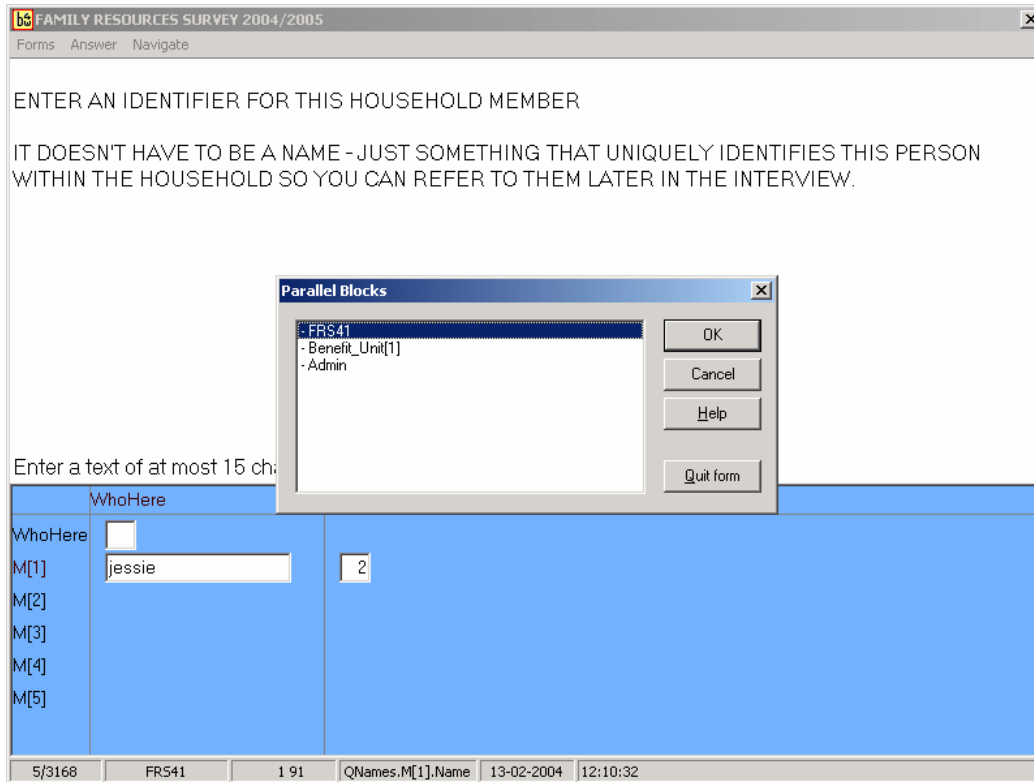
bo FAMILY RESOURCES SURVEY 2004/2005

Forms Answer Navigate

ENTER AN IDENTIFIER FOR THIS HOUSEHOLD MEMBER

IT DOESN'T HAVE TO BE A NAME - JUST SOMETHING THAT UNIQUELY IDENTIFIES THIS PERSON WITHIN THE HOUSEHOLD SO YOU CAN REFER TO THEM LATER IN THE INTERVIEW.

Parallel Blocks

- FRS41
- Benefit_Unit[1]
- Admin

OK

Cancel

Help

Quit form

Enter a text of at most 15 cha

WhoHere

WhoHere

M[1] jessie 2

M[2]

M[3]

M[4]

M[5]

5/3168 | FRS41 | 1 91 | QNames.M[1].Name | 13-02-2004 | 12:10:32